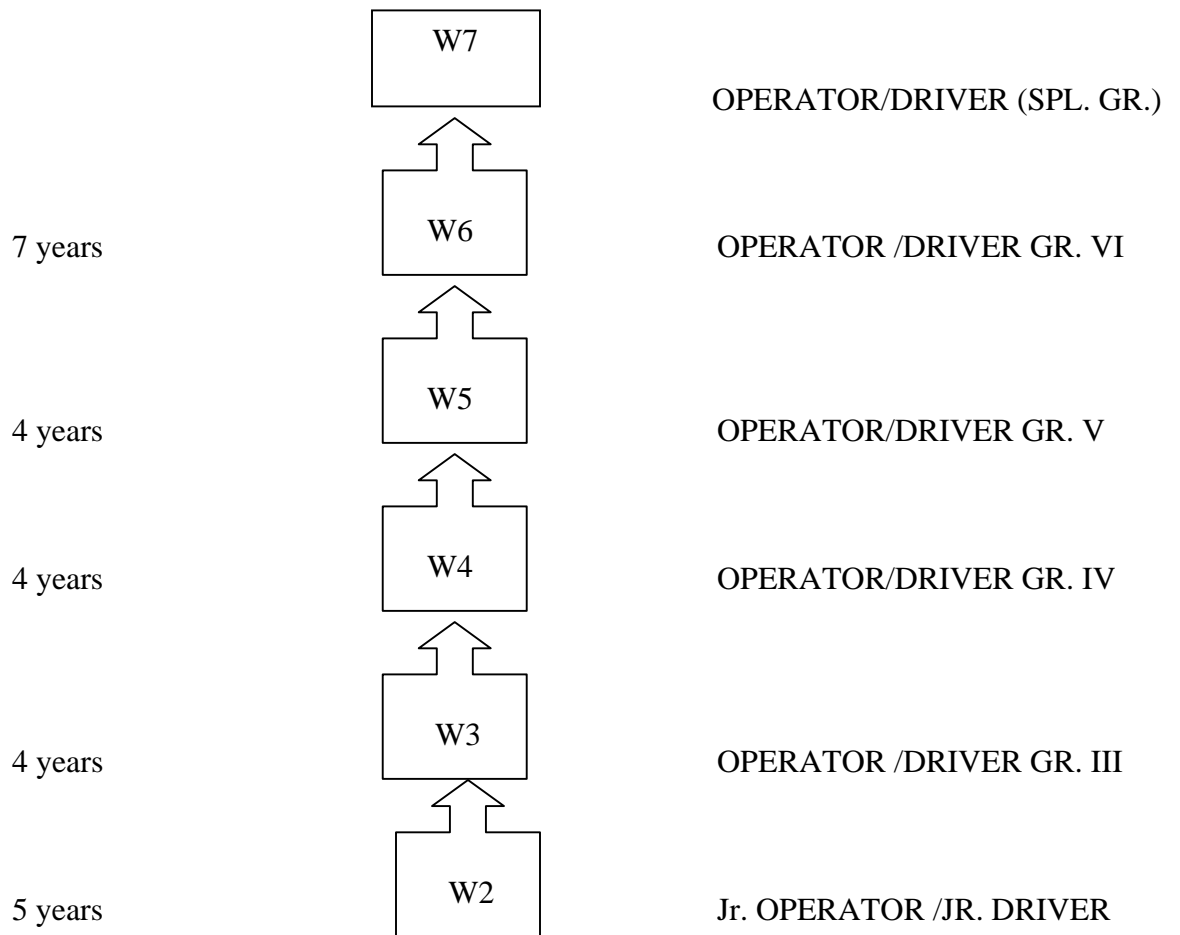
W7 OPERATOR/DRIVER (SPL. GR.)

7 years W6 OPERATOR /DRIVER GR. VI

4 years W5 OPERATOR/DRIVER GR. V

4 years W4 OPERATOR/DRIVER GR. IV

4 years W3 OPERATOR /DRIVER GR. III

5 years W2 Jr. OPERATOR /JR. DRIVER